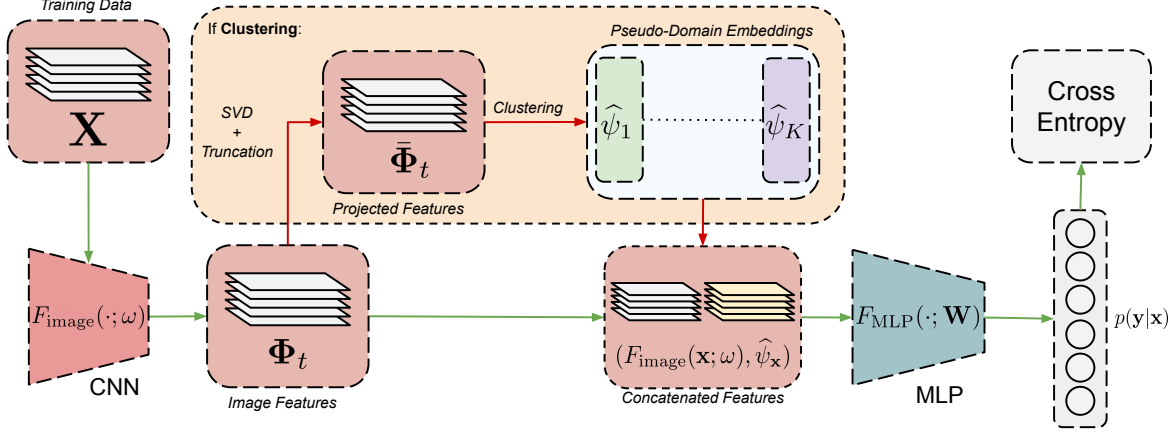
Training Data

$\mathbf{X}$

If **Clustering**:

Pseudo-Domain Embeddings

SVD + Truncation

$\bar{\mathbf{\Phi}}_t$

Clustering

$\widehat{\psi}_1$

$\widehat{\psi}_K$

Projected Features

Cross Entropy

$F_{\text{image}}(\cdot;\omega)$

CNN

$\mathbf{\Phi}_t$

Image Features

$(F_{\text{image}}(\mathbf{x};\omega),\widehat{\psi}_{\mathbf{x}})$

Concatenated Features

$F_{\text{MLP}}(\cdot;\mathbf{W})$

MLP

$p(\mathbf{y}|\mathbf{x})$